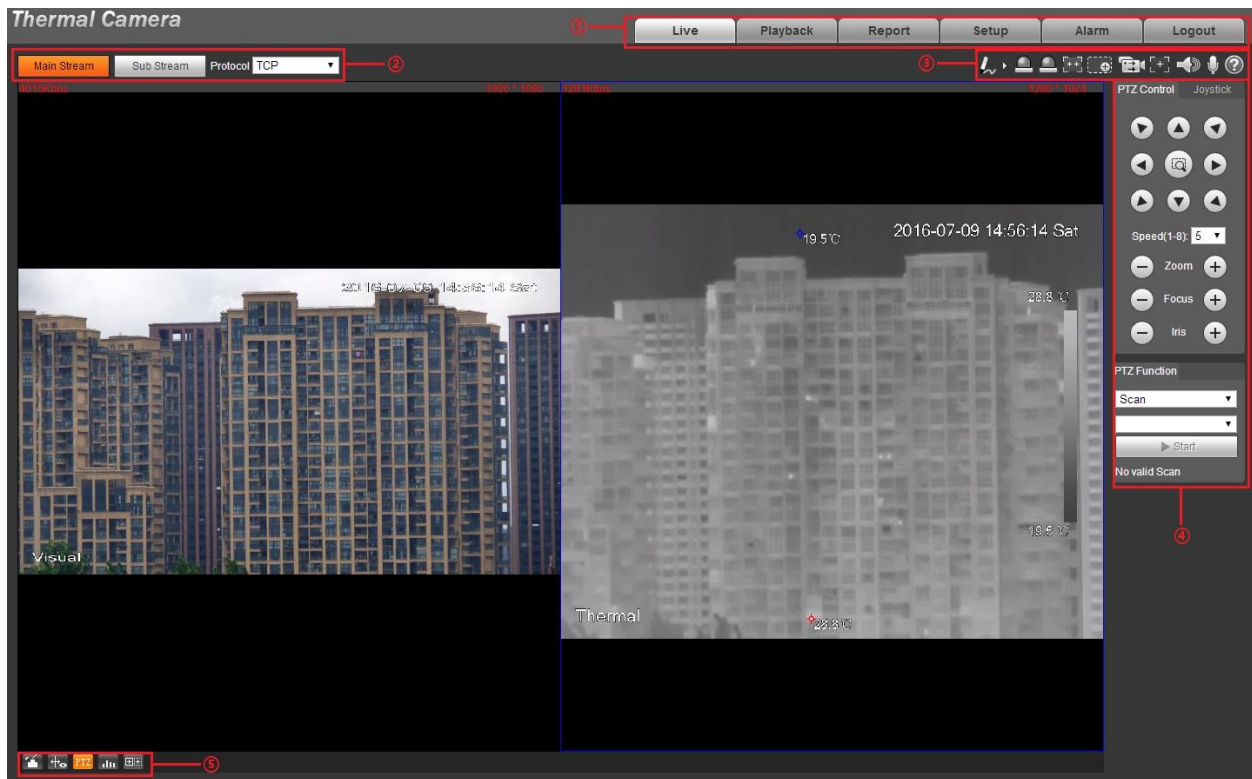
Thermal Camera

①

Live

Playback

Report

Setup

Alarm

Logout

Main Stream

Sub Stream

Protocol TCP

②

③

4016Kbps

1920 * 1080

128Kbps

1280 * 1024

2016-07-09 14:56:14 Sat

Visual

19.5℃

2016-07-09 14:56:14 Sat

28.8℃

19.5℃

Thermal

28.8℃

PTZ Control

Joystick

Speed(1-8): 5

Zoom

Focus

Iris

PTZ Function

Scan

▶ Start

No valid Scan

④

PTZ

⑤